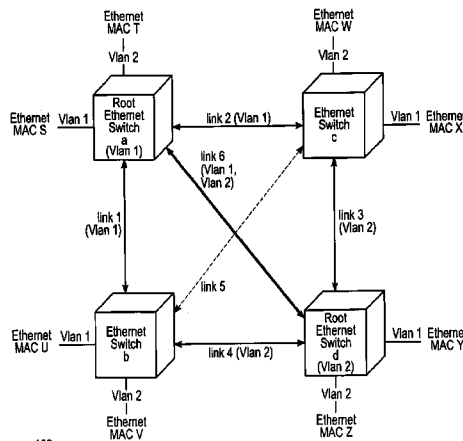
Ethernet
MAC T

Vlan 2

Ethernet
MAC W

Vlan 2

Ethernet
MAC S

Vlan 1

Root
Ethernet
Switch
a
(Vlan 1)

link 2 (Vlan 1)

Ethernet
Switch
c

Vlan 1

Ethernet
MAC X

link 6
(Vlan 1,
Vlan 2)

link 1
(Vlan 1)

link 3
(Vlan 2)

link 5

Ethernet
MAC U

Vlan 1

Ethernet
Switch
b

link 4 (Vlan 2)

Root
Ethernet
Switch
d
(Vlan 2)

Vlan 1

Ethernet
MAC Y

Vlan 2

Ethernet
MAC V

Vlan 2

Ethernet
MAC Z

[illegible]